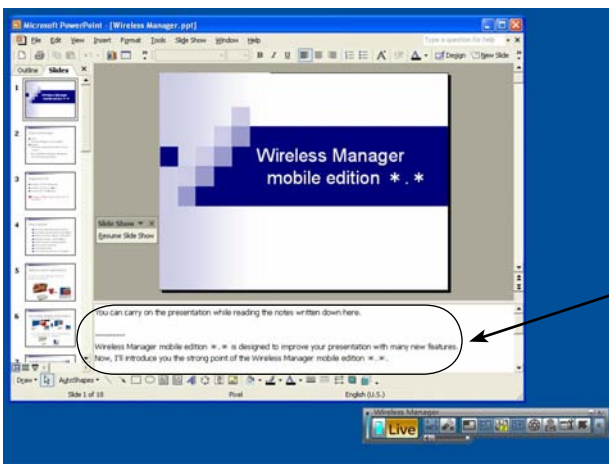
Microsoft PowerPoint - [Wireless Manager.ppt]

File Edit View Insert Format Tools Slide Show Window Help

Type a question for help

Design New Slide

Outline Slides

1 2 3 4 5 6

Wireless Manager mobile edition ＊.＊

Slide Show

Resume Slide Show

You can carry on the presentation while reading the notes written down here.

Wireless Manager mobile edition ＊.＊ is designed to improve your presentation with many new features. Now, I'll introduce you the strong point of the Wireless Manager mobile edition ＊.＊.

Draw AutoShapes

Slide 1 of 18 Pixel English (U.S.)

Wireless Manager

Live